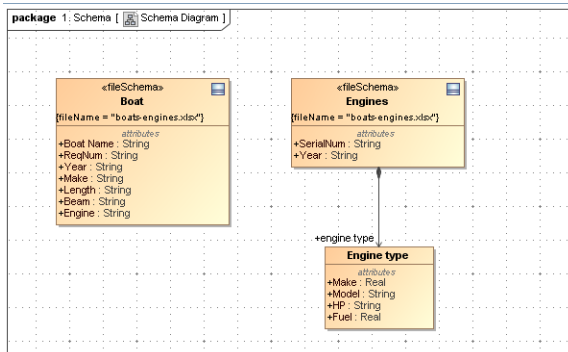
package 1. Schema [ Schema Diagram ]

«fileSchema»
Boat
{fileName = "boats-engines.xlsx"}
attributes
+Boat Name : String
+ReqNum : String
+Year : String
+Make : String
+Length : String
+Beam : String
+Engine : String

«fileSchema»
Engines
{fileName = "boats-engines.xlsx"}
attributes
+SerialNum : String
+Year : String

+engine type

Engine type
attributes
+Make : Real
+Model : String
+HP : String
+Fuel : Real